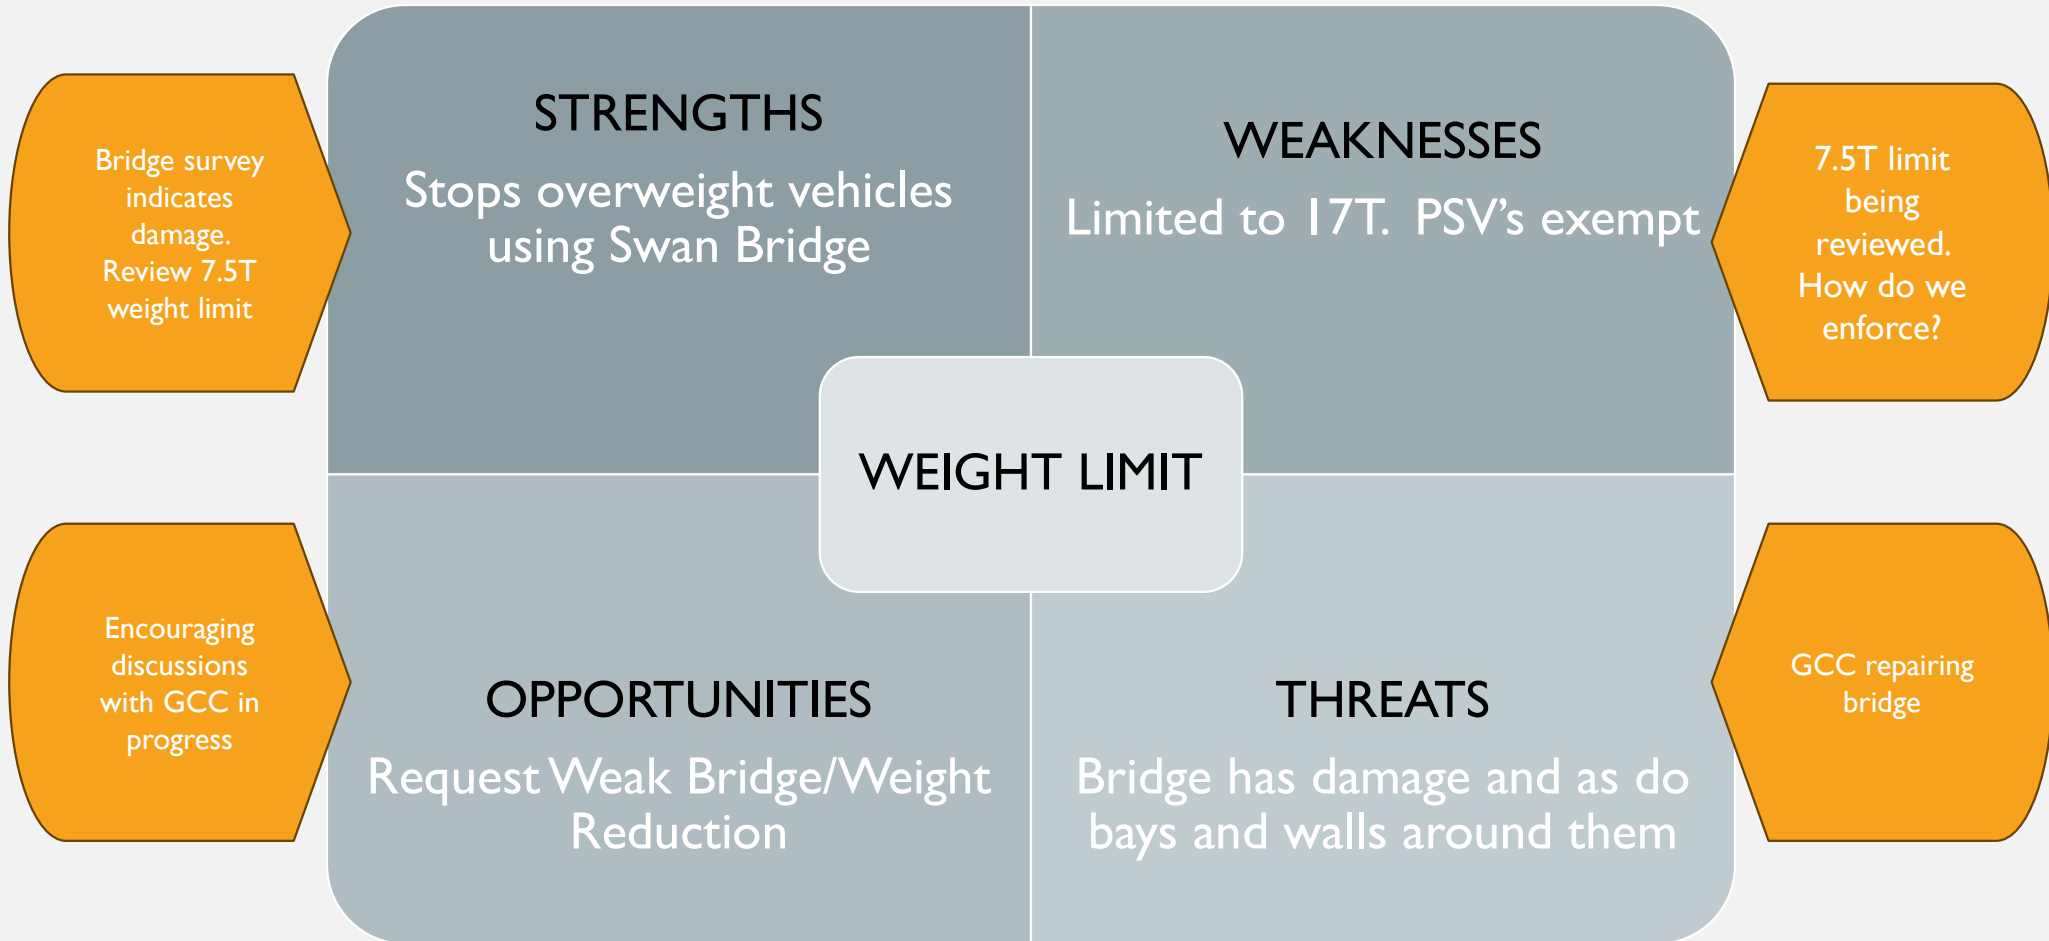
Bridge survey indicates damage. Review 7.5T weight limit

STRENGTHS

Stops overweight vehicles using Swan Bridge

WEAKNESSES

Limited to 17T. PSV's exempt

7.5T limit being reviewed. How do we enforce?

WEIGHT LIMIT

Encouraging discussions with GCC in progress

OPPORTUNITIES

Request Weak Bridge/Weight Reduction

THREATS

Bridge has damage and as do bays and walls around them

GCC repairing bridge